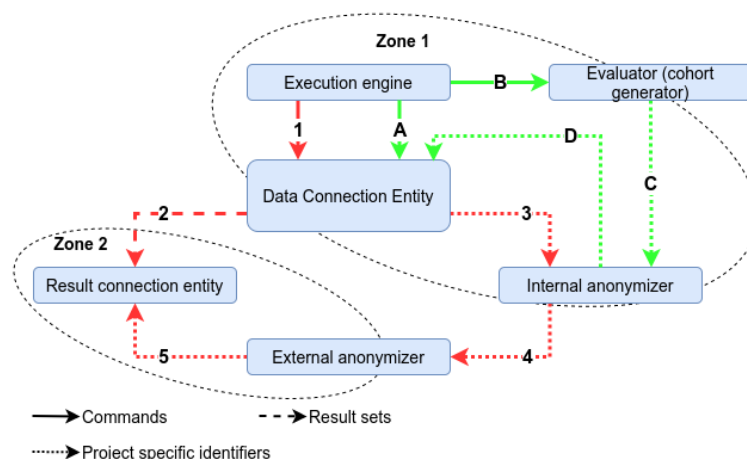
Zone 1

Execution engine

B

Evaluator (cohort generator)

1

A

D

Data Connection Entity

C

2

3

Zone 2

Result connection entity

Internal anonymizer

5

External anonymizer

4

Commands

Result sets

Project specific identifiers